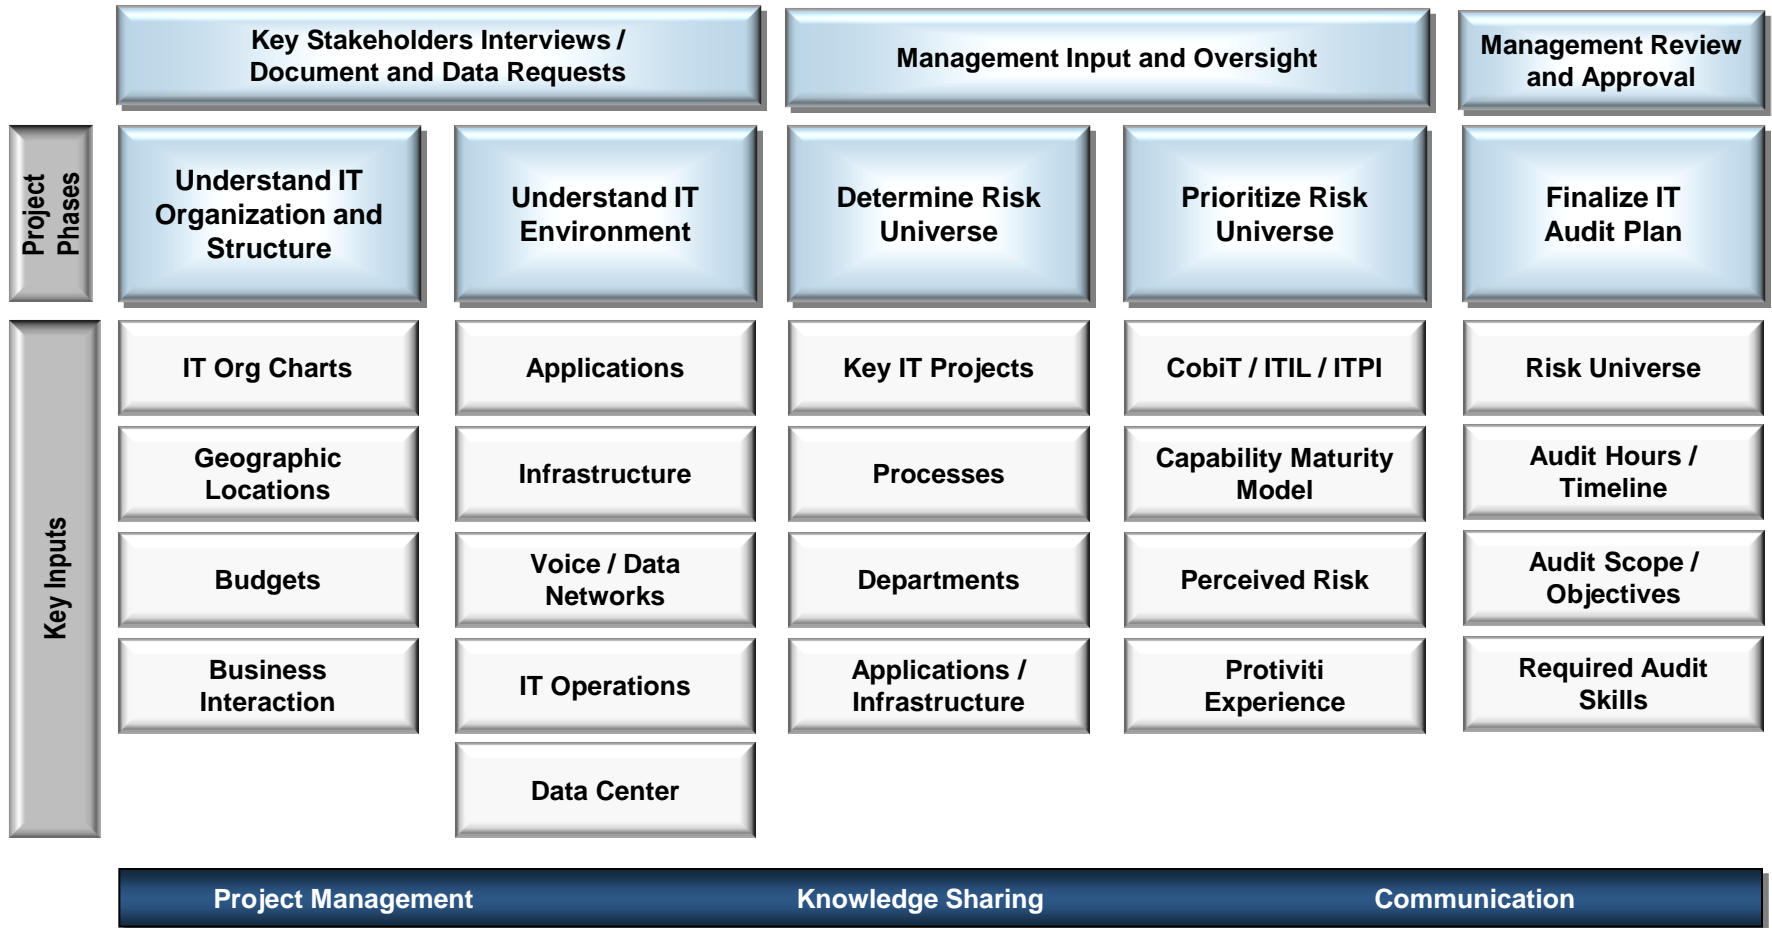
Key Stakeholders Interviews / Document and Data Requests

Management Input and Oversight

Management Review and Approval

Project Phases

Understand IT Organization and Structure

Understand IT Environment

Determine Risk Universe

Prioritize Risk Universe

Finalize IT Audit Plan

Key Inputs

IT Org Charts

Geographic Locations

Budgets

Business Interaction

Applications

Infrastructure

Voice / Data Networks

IT Operations

Data Center

Key IT Projects

Processes

Departments

Applications / Infrastructure

CobiT / ITIL / ITPI

Capability Maturity Model

Perceived Risk

Protiviti Experience

Risk Universe

Audit Hours / Timeline

Audit Scope / Objectives

Required Audit Skills

Project Management

Knowledge Sharing

Communication